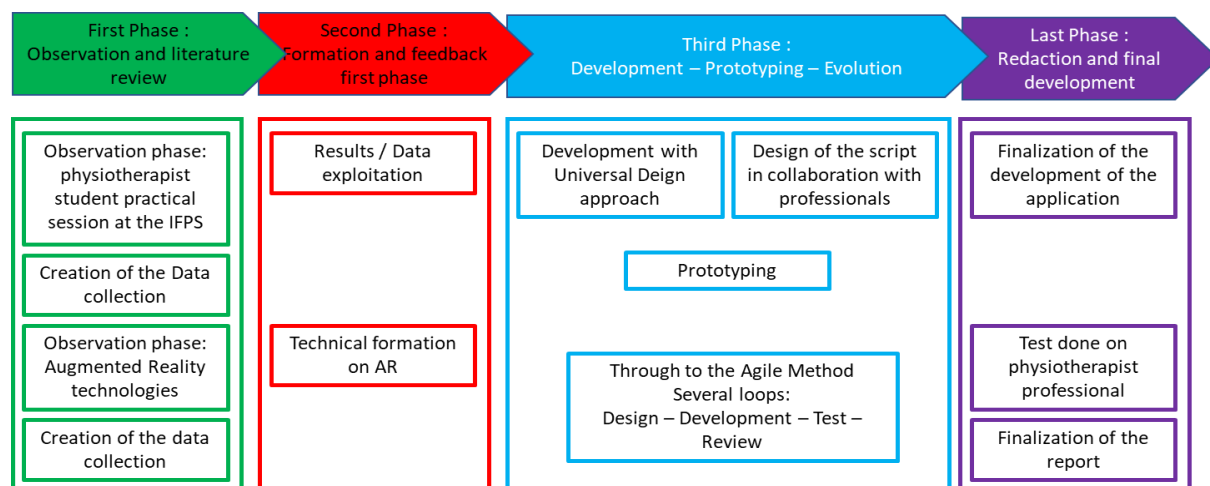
First Phase : Observation and literature review

Second Phase : Formation and feedback first phase

Third Phase : Development – Prototyping – Evolution

Last Phase : Redaction and final development

Observation phase: physiotherapist student practical session at the IFPS

Creation of the Data collection

Observation phase: Augmented Reality technologies

Creation of the data collection

Results / Data exploitation

Technical formation on AR

Development with Universal Deign approach

Design of the script in collaboration with professionals

Prototyping

Through to the Agile Method Several loops: Design – Development – Test – Review

Finalization of the development of the application

Test done on physiotherapist professional

Finalization of the report